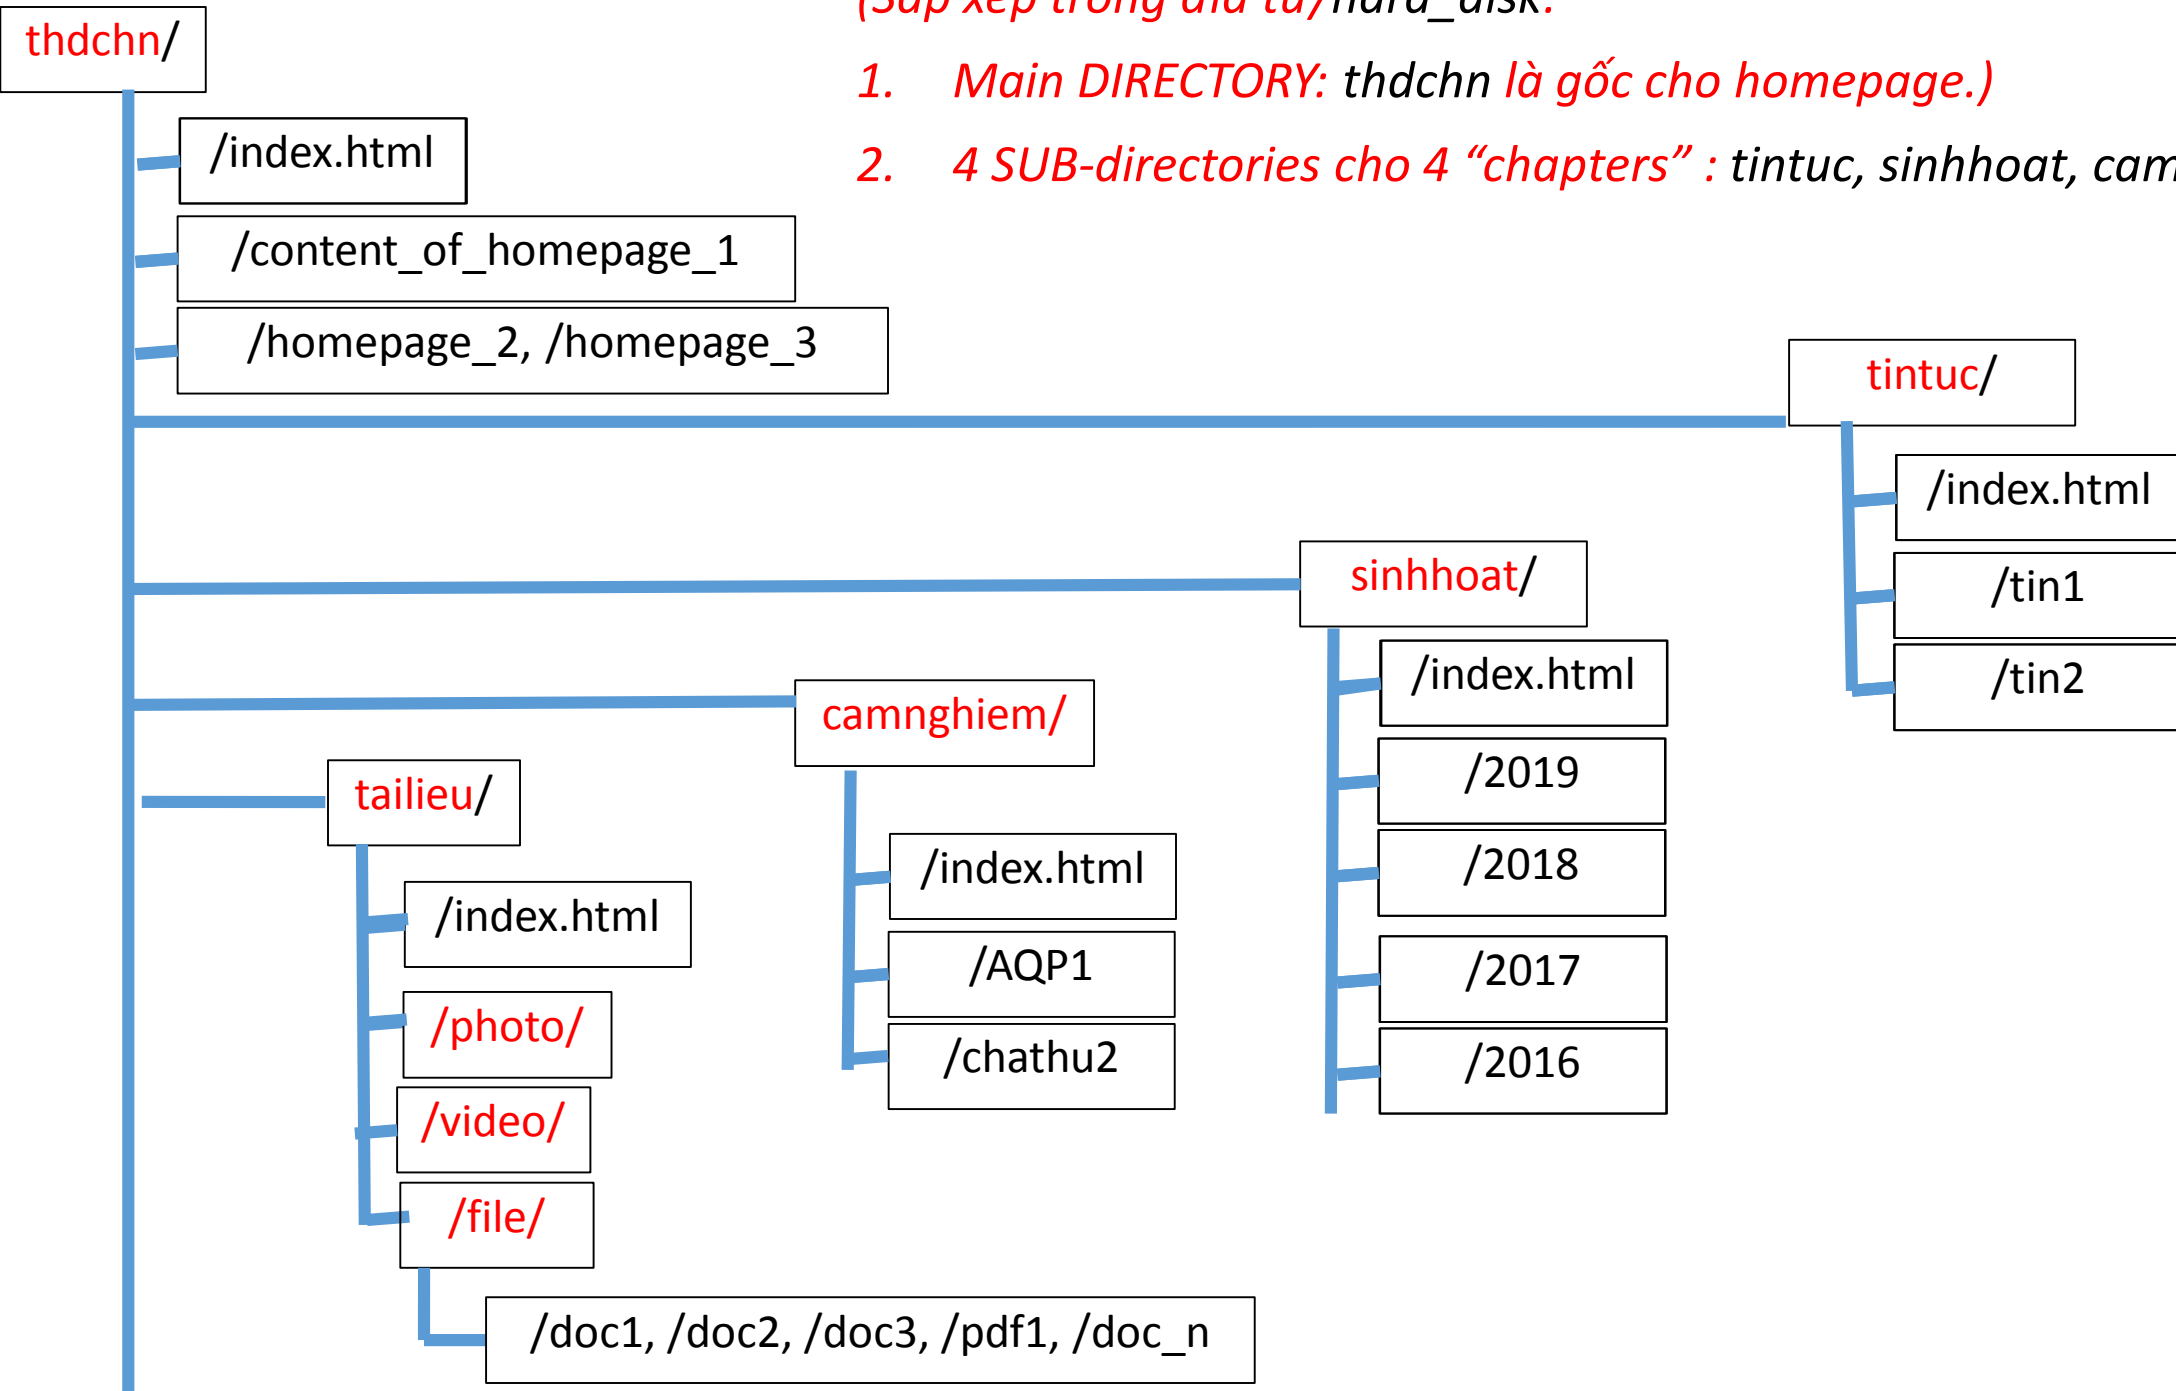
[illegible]

1. Main DIRECTORY: thdchn là gốc cho homepage.)

2. 4 SUB-directories cho 4 “chapters” : tintuc, sinhhoat, cam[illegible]

thdchn/

/index.html

/content_of_homepage_1

/homepage_2, /homepage_3

tintuc/

/index.html

/tin1

/tin2

sinhhoat/

/index.html

/2019

/2018

/2017

/2016

camnghiem/

/index.html

/AQP1

/chathu2

tailieu/

/index.html

/photo/

/video/

/file/

/doc1, /doc2, /doc3, /pdf1, /doc_n